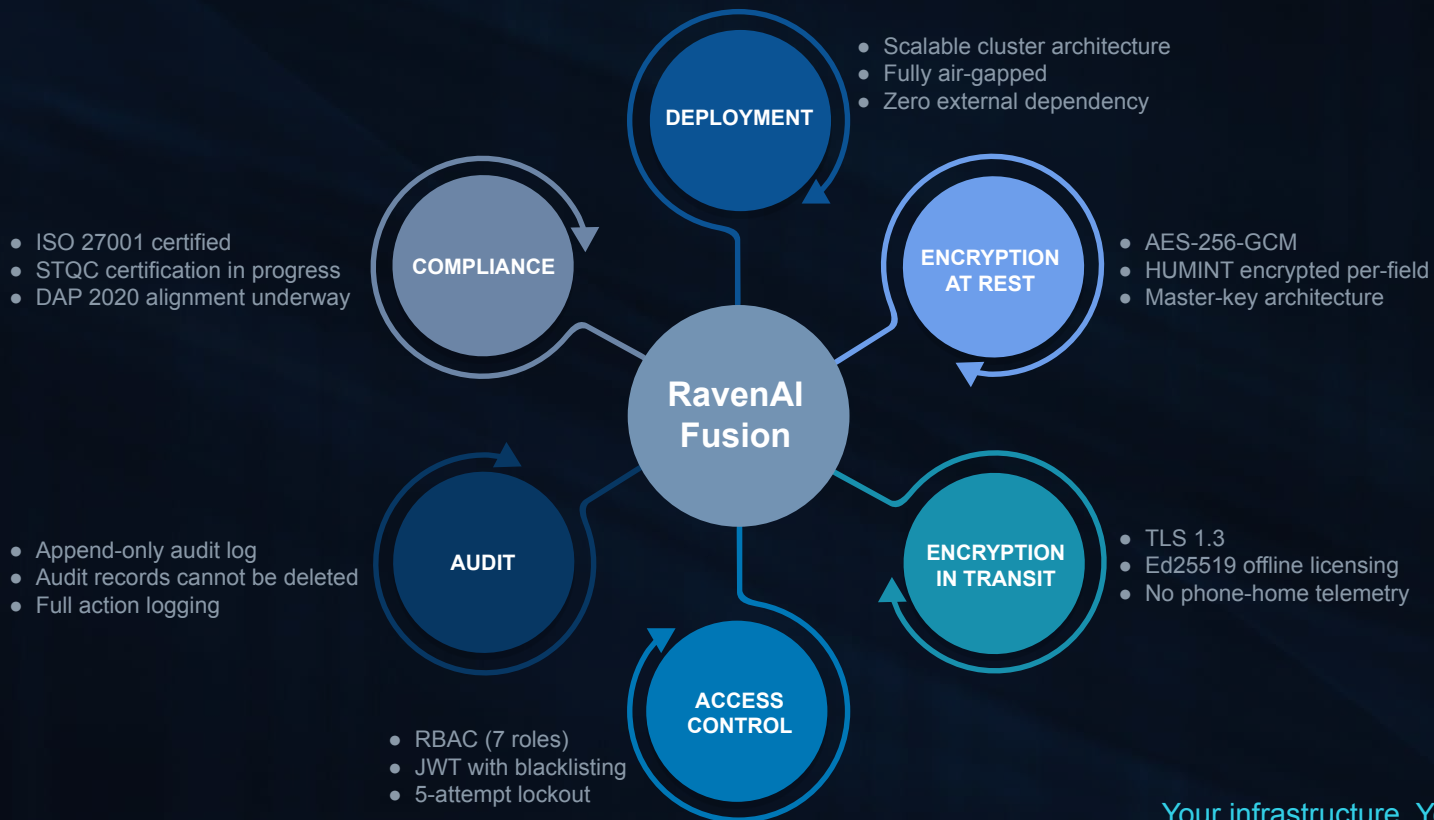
DEPLOYMENT

● Scalable cluster architecture
● Fully air-gapped
● Zero external dependency

COMPLIANCE

● ISO 27001 certified
● STQC certification in progress
● DAP 2020 alignment underway

ENCRYPTION AT REST

● AES-256-GCM
● HUMINT encrypted per-field
● Master-key architecture

RavenAI Fusion

AUDIT

● Append-only audit log
● Audit records cannot be deleted
● Full action logging

ENCRYPTION IN TRANSIT

● TLS 1.3
● Ed25519 offline licensing
● No phone-home telemetry

ACCESS CONTROL

● RBAC (7 roles)
● JWT with blacklisting
● 5-attempt lockout

Your infrastructure. Y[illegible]